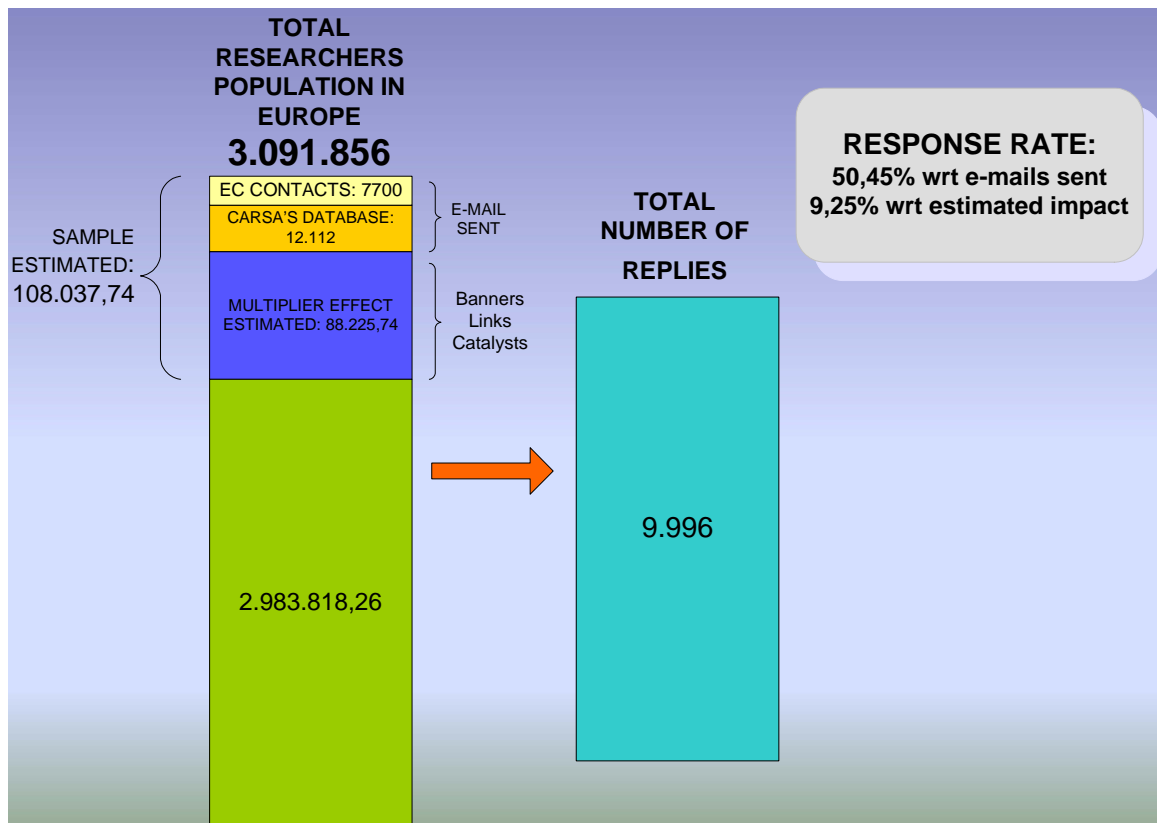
TOTAL RESEARCHERS POPULATION IN EUROPE
3.091.856

SAMPLE ESTIMATED: 108.037,74

EC CONTACTS: 7700
CARSA'S DATABASE: 12.112
E-MAIL SENT

MULTIPLIER EFFECT ESTIMATED: 88.225,74
Banners
Links
Catalysts

2.983.818,26

TOTAL NUMBER OF REPLIES

9.996

RESPONSE RATE:
50,45% wrt e-mails sent
9,25% wrt estimated impact